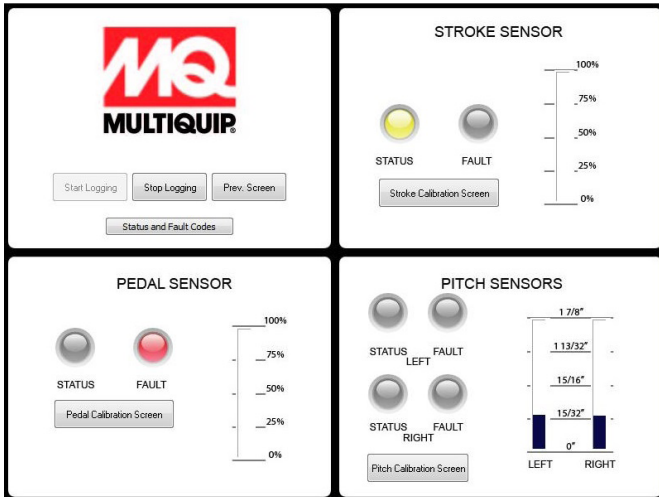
MQ
MULTIQUIP

Start Logging
Stop Logging
Prev. Screen
Status and Fault Codes

STROKE SENSOR

STATUS
FAULT
Stroke Calibration Screen

100%
75%
50%
25%
0%

PEDAL SENSOR

STATUS
FAULT
Pedal Calibration Screen

100%
75%
50%
25%
0%

PITCH SENSORS

STATUS
LEFT
FAULT
STATUS
RIGHT
FAULT
Pitch Calibration Screen

1 7/8"
1 13/32"
15/16"
15/32"
0"
LEFT
RIGHT